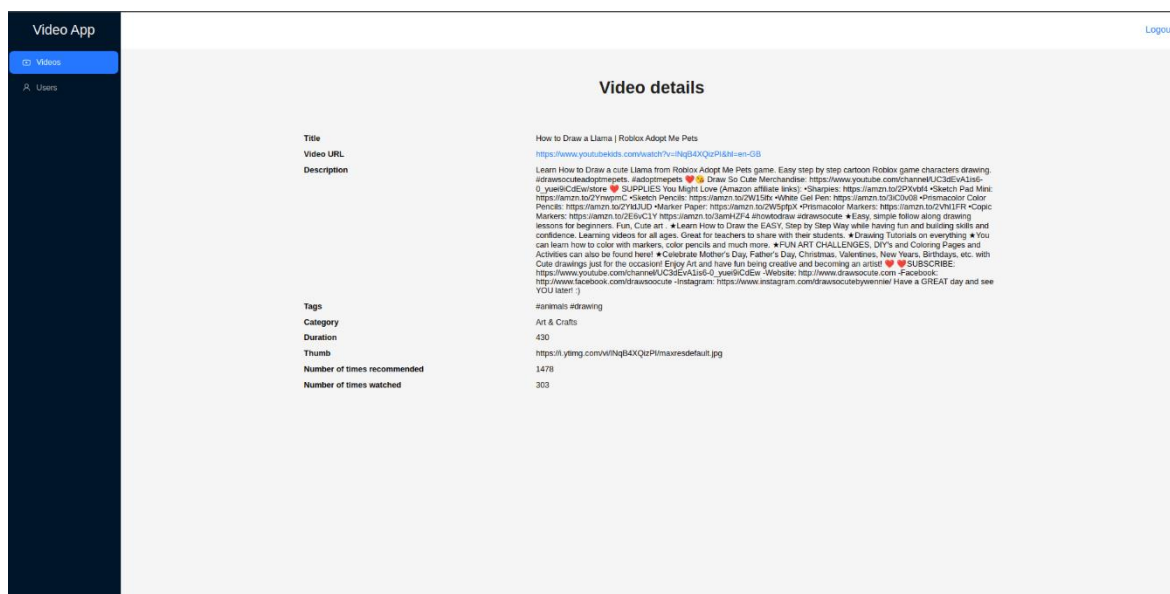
Video App

Videos
Users

Logou

Video details

| | |
|---|---|
| Title | How to Draw a Llama \| Roblox Adopt Me Pets |
| Video URL | https://www.youtubekids.com/watch?v=lNqB4XQizPI&hl=en-GB |
| Description | Learn How to Draw a cute Llama from Roblox Adopt Me Pets game. Easy step by step cartoon Roblox game characters drawing. #drawsocuteadoptmepets. #adoptmepets ❤️😘 Draw So Cute Merchandise: https://www.youtube.com/channel/UC3dEvA1is6-0_yuei9iCdEw/store ❤️ SUPPLIES You Might Love (Amazon affiliate links): •Sharpies: https://amzn.to/2PXvbf4 •Sketch Pad Mini: https://amzn.to/2YnwpmC •Sketch Pencils: https://amzn.to/2W15lfx •White Gel Pen: https://amzn.to/3iC0v08 •Prismacolor Color Pencils: https://amzn.to/2YldJUD •Marker Paper: https://amzn.to/2W5pfpX •Prismacolor Markers: https://amzn.to/2Vhl1FR •Copic Markers: https://amzn.to/2E6vC1Y https://amzn.to/3amHZF4 #howtodraw #drawsocute ★Easy, simple follow along drawing lessons for beginners. Fun, Cute art . ★Learn How to Draw the EASY, Step by Step Way while having fun and building skills and confidence. Learning videos for all ages. Great for teachers to share with their students. ★Drawing Tutorials on everything ★You can learn how to color with markers, color pencils and much more. ★FUN ART CHALLENGES, DIY's and Coloring Pages and Activities can also be found here! ★Celebrate Mother's Day, Father's Day, Christmas, Valentines, New Years, Birthdays, etc. with Cute drawings just for the occasion! Enjoy Art and have fun being creative and becoming an artist! ❤️ ❤️SUBSCRIBE: https://www.youtube.com/channel/UC3dEvA1is6-0_yuei9iCdEw -Website: http://www.drawsocute.com -Facebook: http://www.facebook.com/drawsocute -Instagram: https://www.instagram.com/drawsocutebywennie/ Have a GREAT day and see YOU later! :) |
| Tags | #animals #drawing |
| Category | Art & Crafts |
| Duration | 430 |
| Thumb | https://i.ytimg.com/vi/lNqB4XQizPI/maxresdefault.jpg |
| Number of times recommended | 1478 |
| Number of times watched | 303 |